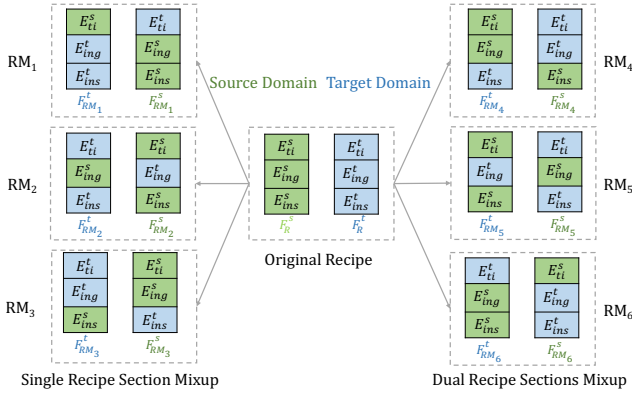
$RM_1$

$E^s_{ti}$ $E^t_{ing}$ $E^t_{ins}$ $F^t_{RM_1}$

$E^t_{ti}$ $E^s_{ing}$ $E^s_{ins}$ $F^s_{RM_1}$

$RM_2$

$E^t_{ti}$ $E^s_{ing}$ $E^t_{ins}$ $F^t_{RM_2}$

$E^s_{ti}$ $E^t_{ing}$ $E^s_{ins}$ $F^s_{RM_2}$

$RM_3$

$E^t_{ti}$ $E^t_{ing}$ $E^s_{ins}$ $F^t_{RM_3}$

$E^s_{ti}$ $E^s_{ing}$ $E^t_{ins}$ $F^s_{RM_3}$

Single Recipe Section Mixup

Source Domain Target Domain

$E^s_{ti}$ $E^s_{ing}$ $E^s_{ins}$ $F^s_R$

$E^t_{ti}$ $E^t_{ing}$ $E^t_{ins}$ $F^t_R$

Original Recipe

$RM_4$

$E^s_{ti}$ $E^s_{ing}$ $E^t_{ins}$ $F^t_{RM_4}$

$E^t_{ti}$ $E^t_{ing}$ $E^s_{ins}$ $F^s_{RM_4}$

$RM_5$

$E^s_{ti}$ $E^t_{ing}$ $E^s_{ins}$ $F^t_{RM_5}$

$E^t_{ti}$ $E^s_{ing}$ $E^t_{ins}$ $F^s_{RM_5}$

$RM_6$

$E^t_{ti}$ $E^s_{ing}$ $E^s_{ins}$ $F^t_{RM_6}$

$E^s_{ti}$ $E^t_{ing}$ $E^t_{ins}$ $F^s_{RM_6}$

Dual Recipe Sections Mixup